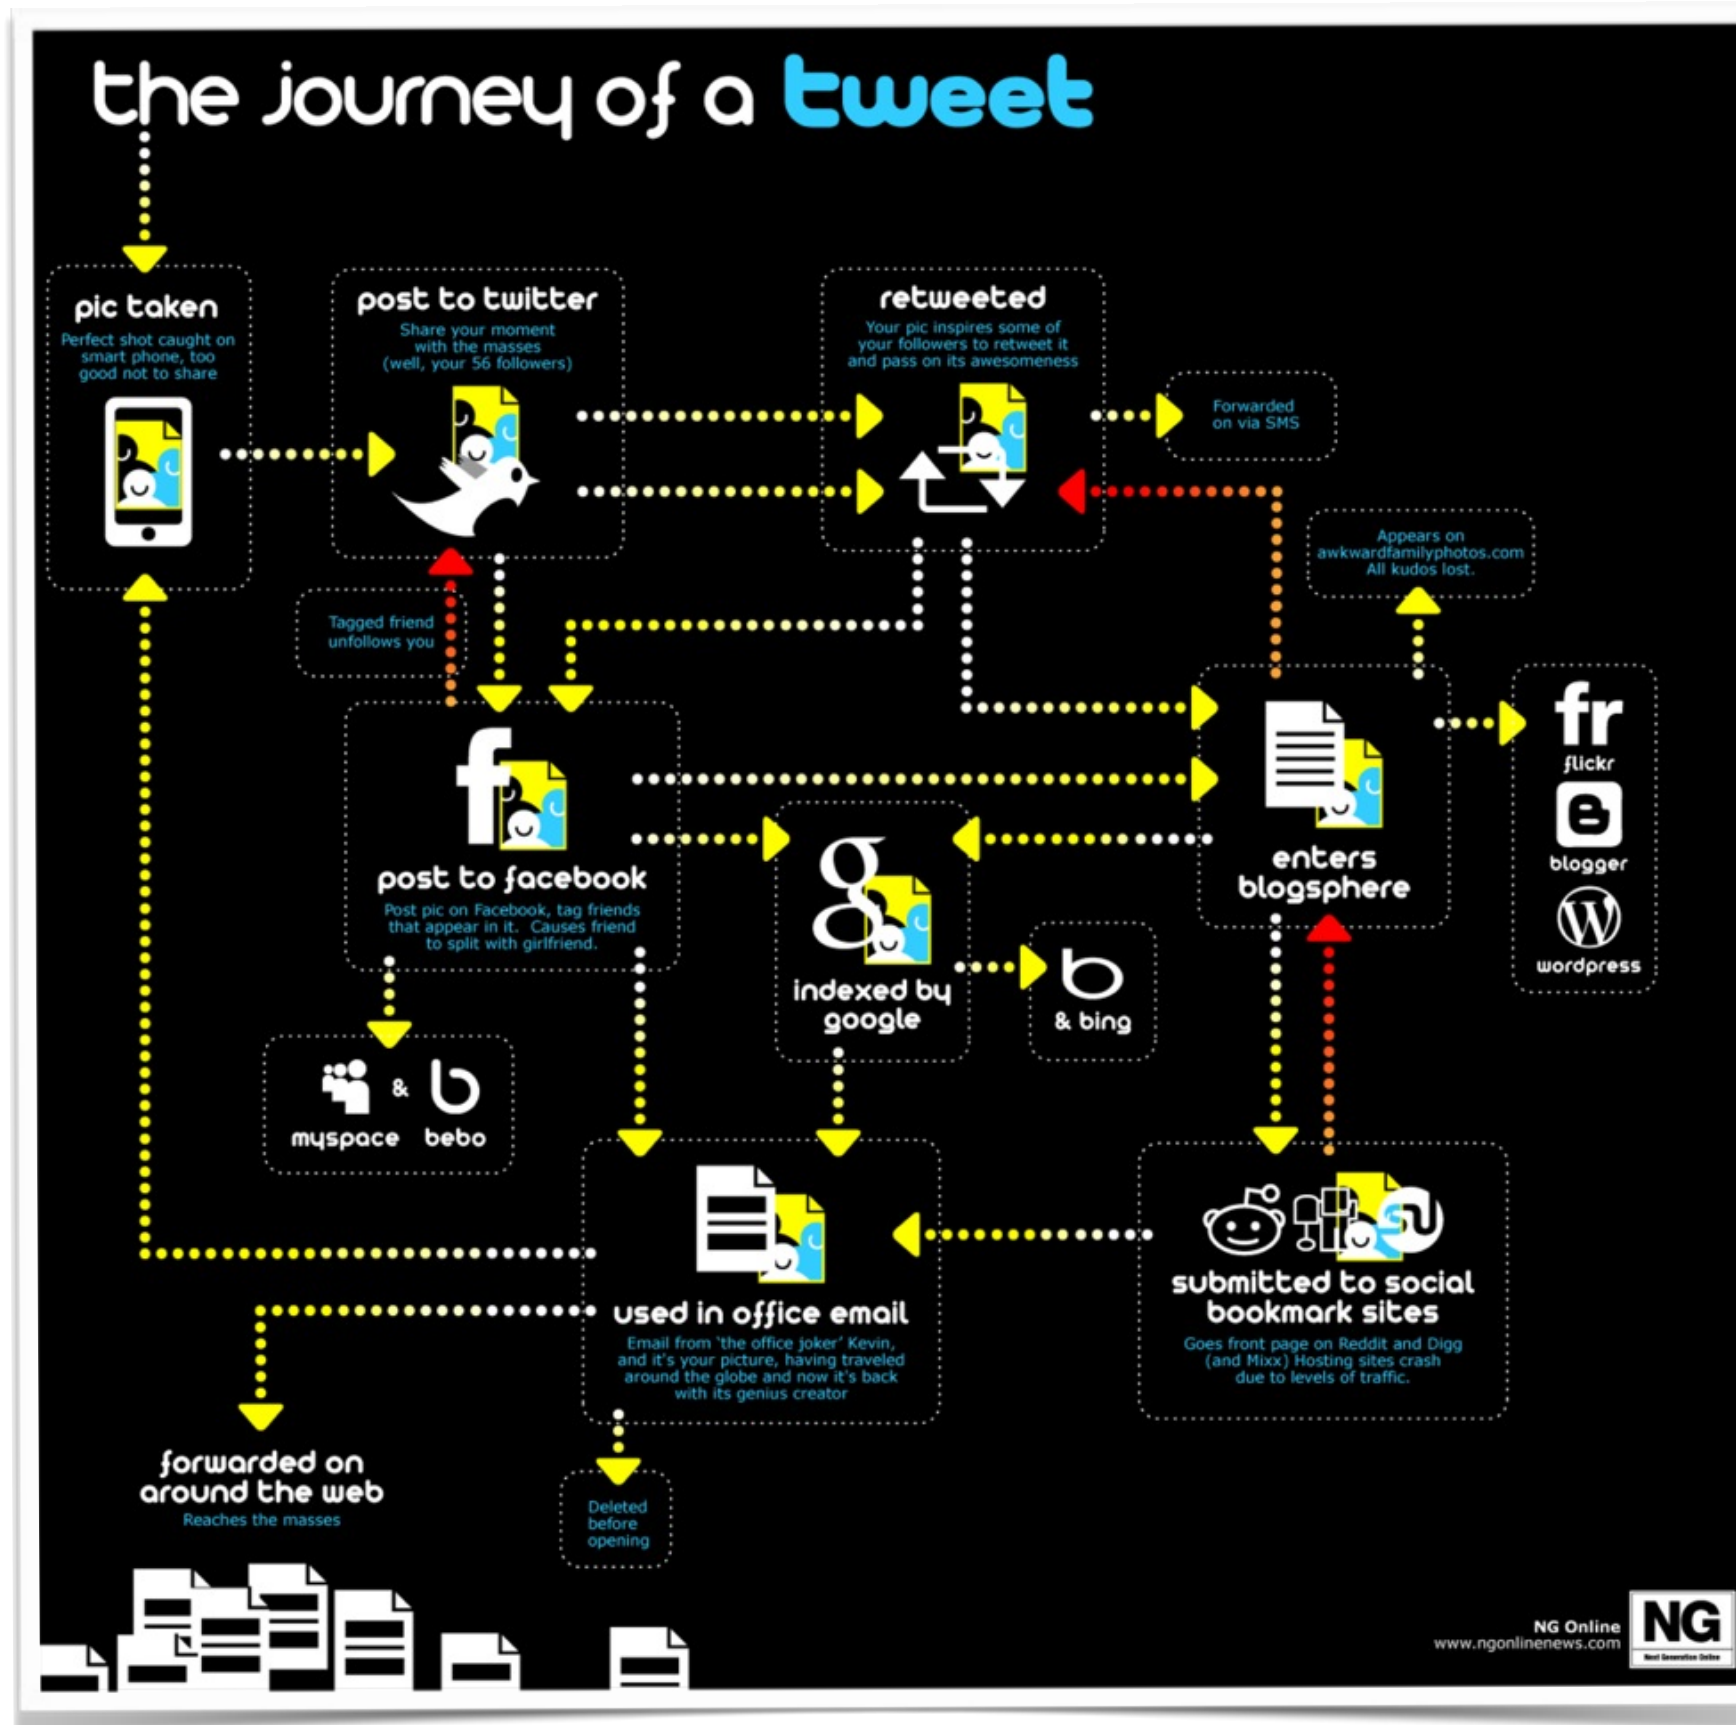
the journey of a tweet

pic taken
Perfect shot caught on smart phone, too good not to share

post to twitter
Share your moment with the masses (well, your 56 followers)

retweeted
Your pic inspires some of your followers to retweet it and pass on its awesomeness

Forwarded on via SMS

Appears on awkwardfamilyphotos.com All kudos lost.

Tagged friend unfollows you

f
post to facebook
Post pic on Facebook, tag friends that appear in it. Causes friend to split with girlfriend.

enters blogsphere

fr
flickr
blogger
wordpress

indexed by google

& bing

myspace & bebo

used in office email
Email from 'the office joker' Kevin, and it's your picture, having traveled around the globe and now it's back with its genius creator

submitted to social bookmark sites
Goes front page on Reddit and Digg (and Mixx) Hosting sites crash due to levels of traffic.

forwarded on around the web
Reaches the masses

Deleted before opening

NG Online
www.ngonlinenews.com
NG